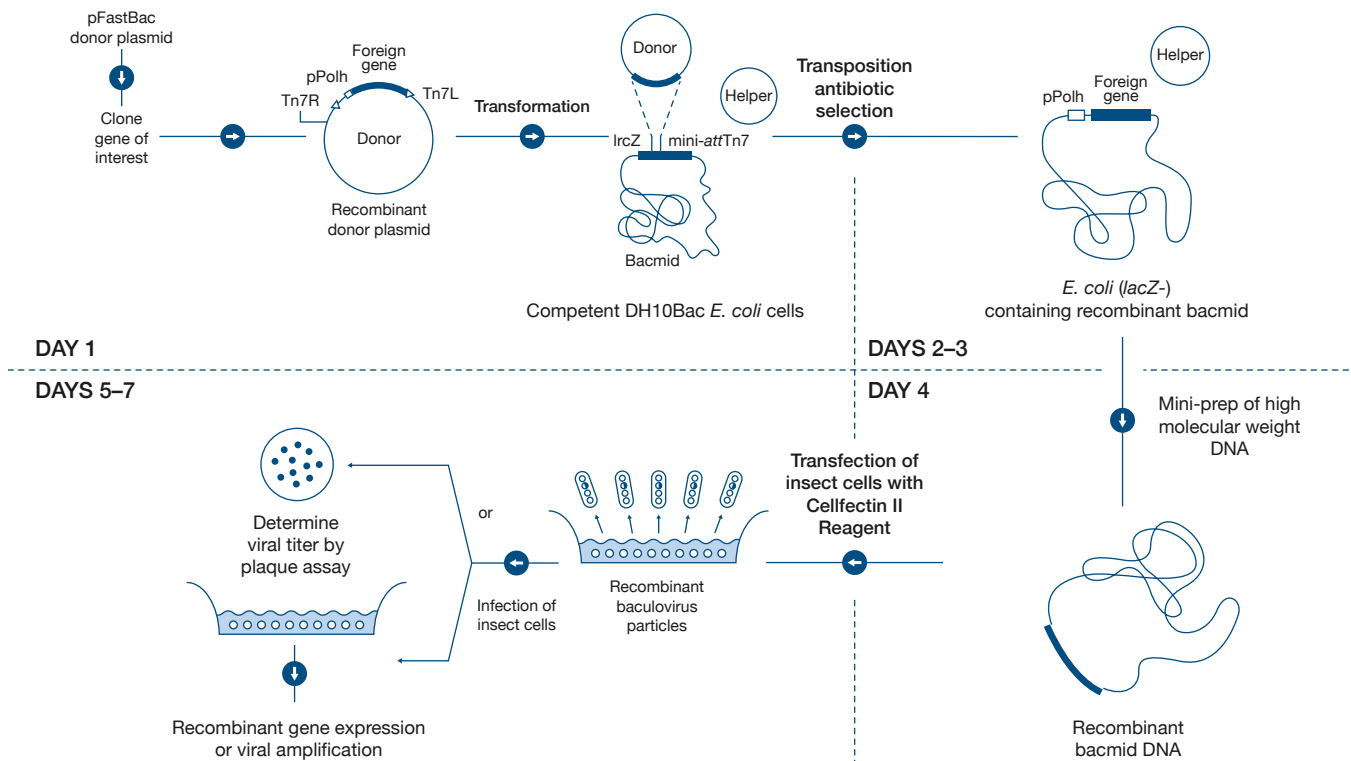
pFastBac donor plasmid

Clone gene of interest

Foreign gene

pPolh

Tn7R

Tn7L

Donor

Recombinant donor plasmid

Transformation

Donor

Helper

lrcZ

mini-attTn7

Bacmid

Competent DH10Bac E. coli cells

Transposition antibiotic selection

Helper

pPolh

Foreign gene

E. coli (lacZ-) containing recombinant bacmid

DAY 1

DAYS 2–3

DAYS 5–7

DAY 4

Mini-prep of high molecular weight DNA

Determine viral titer by plaque assay

or

Infection of insect cells

Recombinant baculovirus particles

Transfection of insect cells with Cellfectin II Reagent

Recombinant gene expression or viral amplification

Recombinant bacmid DNA